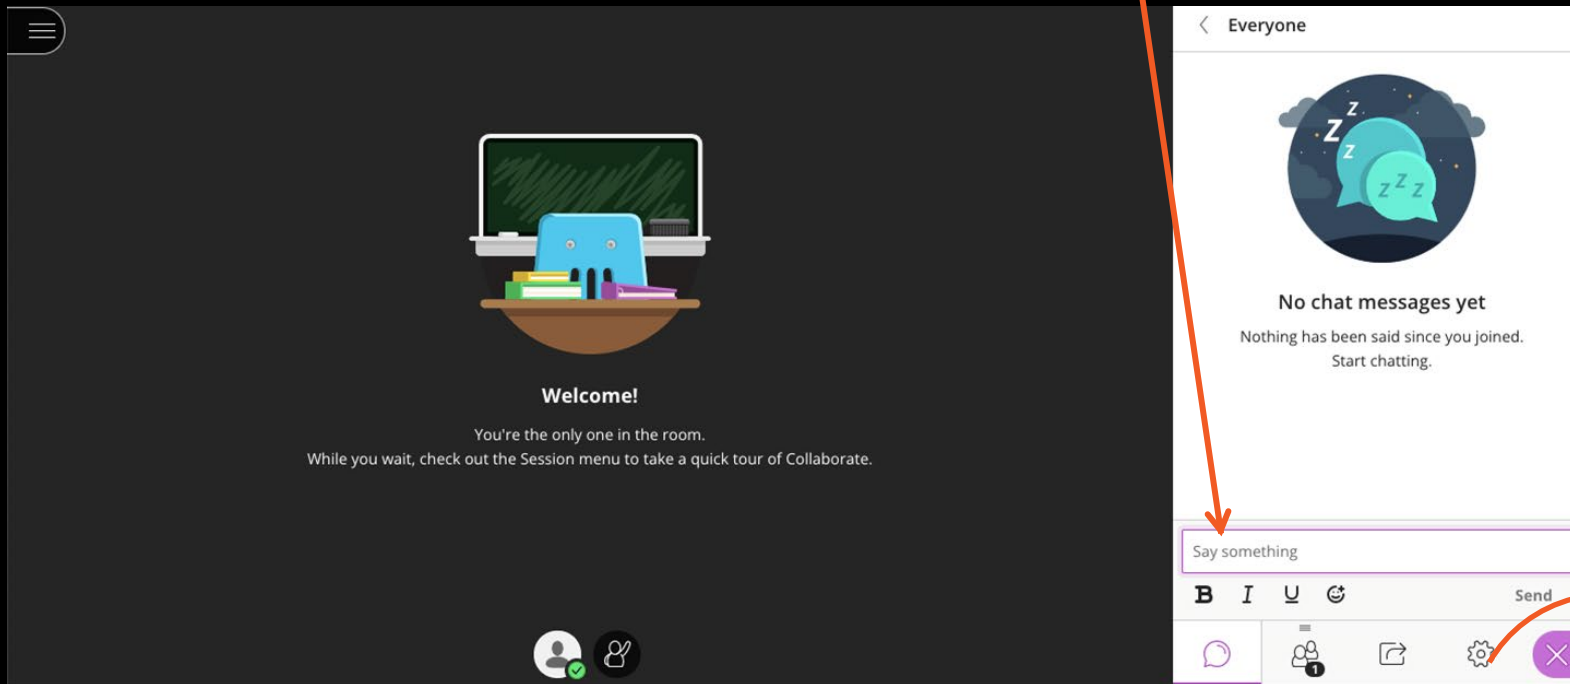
Welcome!

You're the only one in the room.
While you wait, check out the Session menu to take a quick tour of Collaborate.

Everyone

No chat messages yet

Nothing has been said since you joined.
Start chatting.

Say something

B I U

Send

1